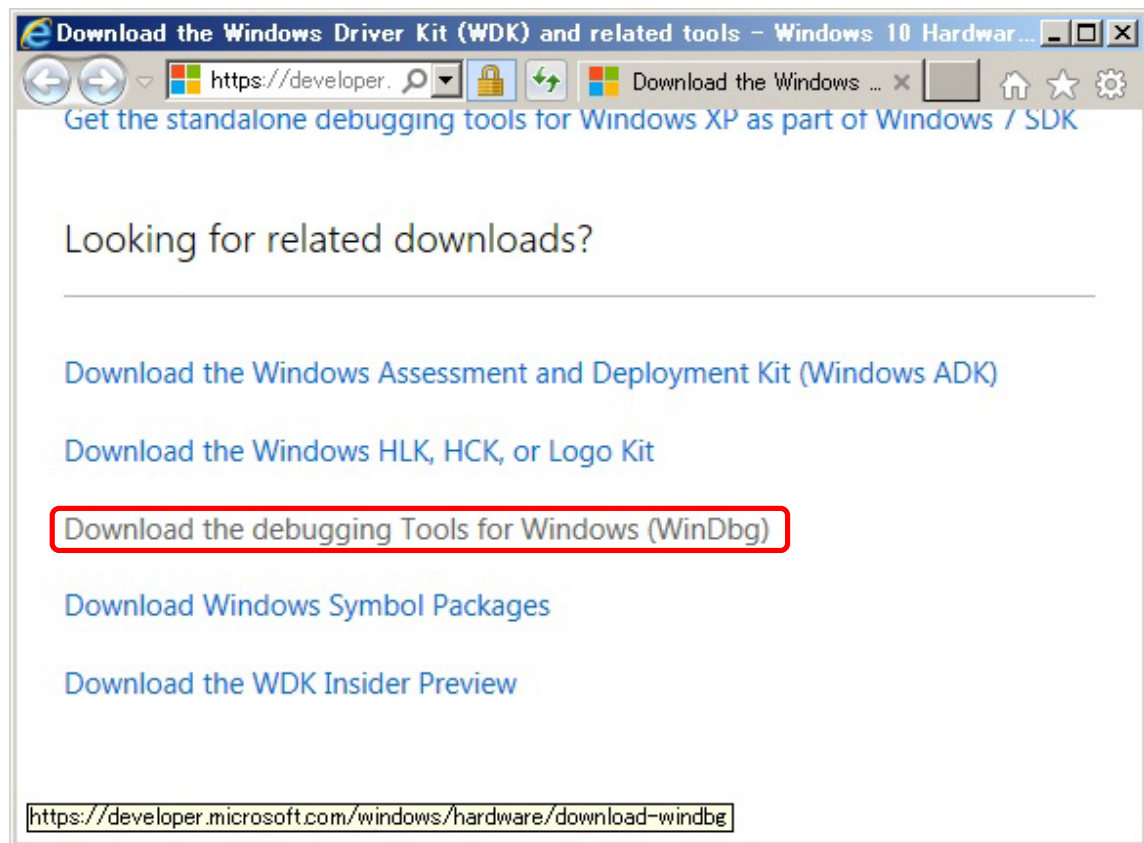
Download the Windows Driver Kit (WDK) and related tools - Windows 10 Hardwar...

https://developer.

Download the Windows ...

Get the standalone debugging tools for Windows XP as part of Windows 7 SDK

Looking for related downloads?

Download the Windows Assessment and Deployment Kit (Windows ADK)

Download the Windows HLK, HCK, or Logo Kit

Download the debugging Tools for Windows (WinDbg)

Download Windows Symbol Packages

Download the WDK Insider Preview

https://developer.microsoft.com/windows/hardware/download-windbg